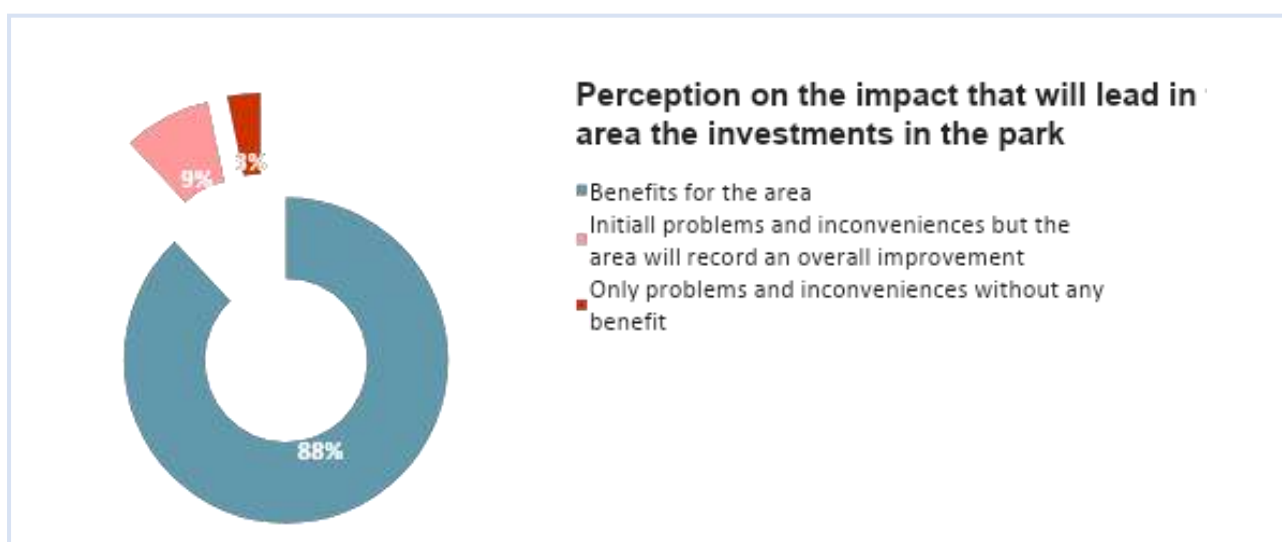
Perception on the impact that will lead in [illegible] area the investments in the park

Benefits for the area

Initiall problems and inconveniences but the area will record an overall improvement

Only problems and inconveniences without any benefit

9%

3%

88%